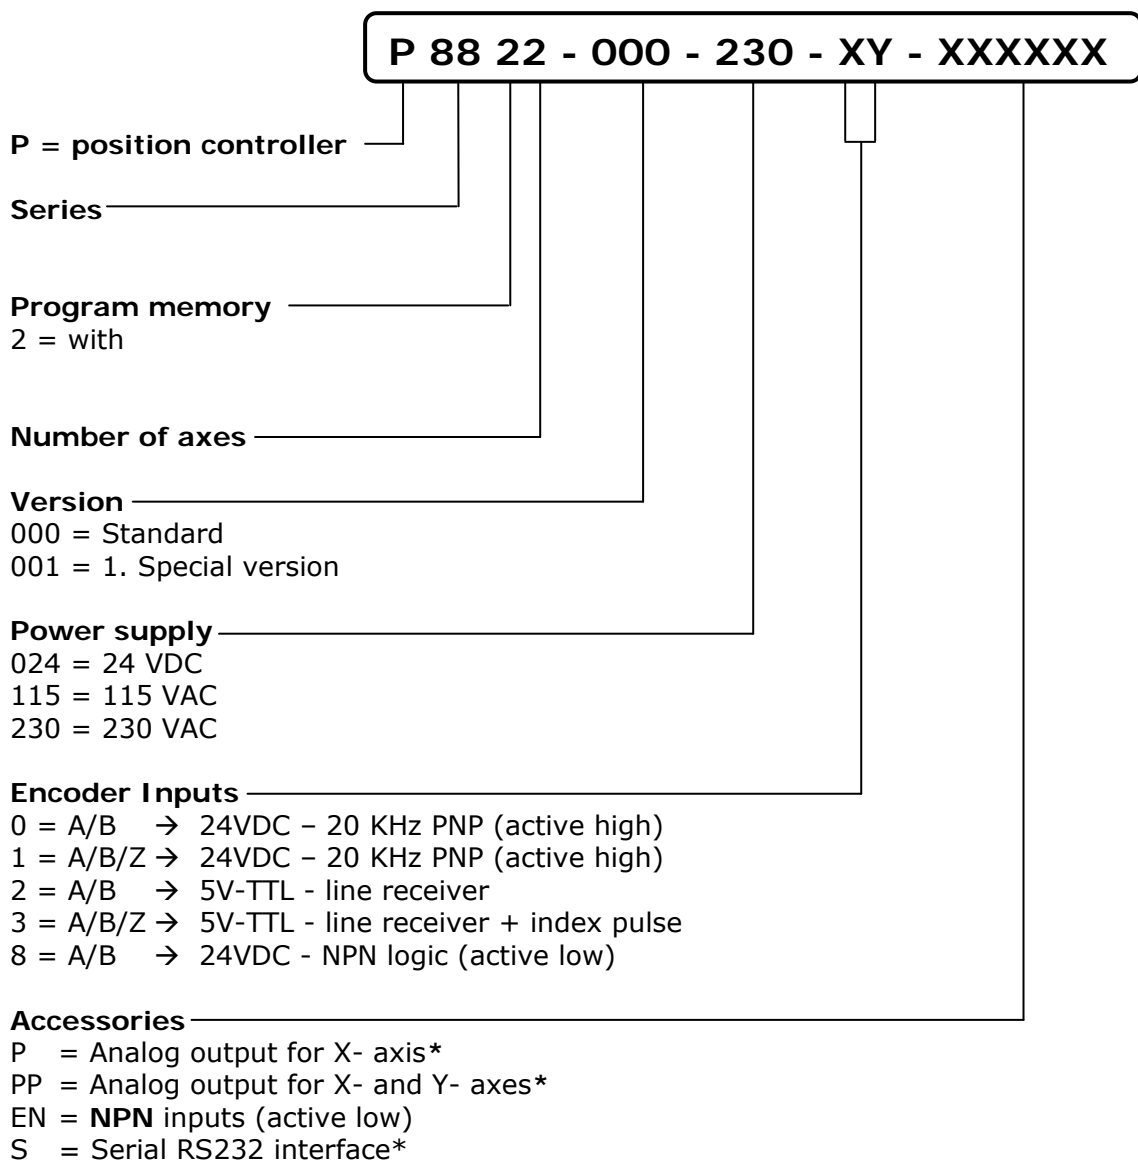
P 88 22 - 000 - 230 - XY - XXXXXX

P = position controller

Series

Program memory
2 = with

Number of axes

Version
000 = Standard
001 = 1. Special version

Power supply
024 = 24 VDC
115 = 115 VAC
230 = 230 VAC

Encoder Inputs
0 = A/B → 24VDC – 20 KHz PNP (active high)
1 = A/B/Z → 24VDC – 20 KHz PNP (active high)
2 = A/B → 5V-TTL - line receiver
3 = A/B/Z → 5V-TTL - line receiver + index pulse
8 = A/B → 24VDC - NPN logic (active low)

Accessories
P = Analog output for X- axis*
PP = Analog output for X- and Y- axes*
EN = NPN inputs (active low)
S = Serial RS232 interface*